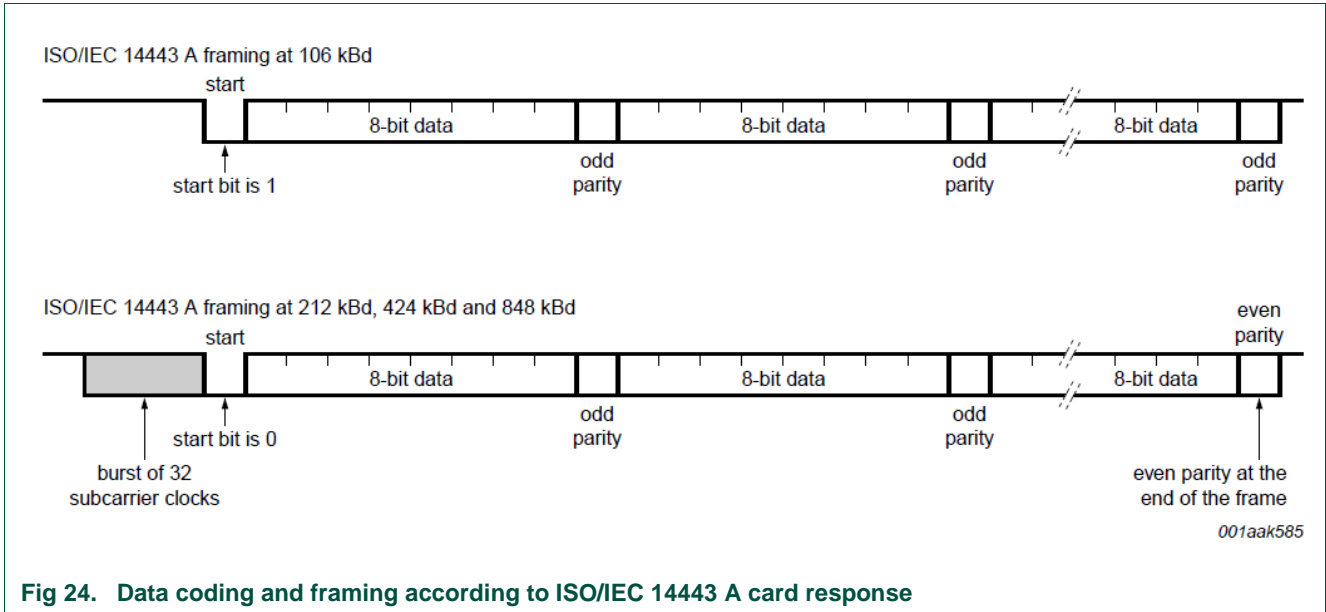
ISO/IEC 14443 A framing at 106 kBd

start

8-bit data

8-bit data

8-bit data

start bit is 1

odd parity

odd parity

odd parity

ISO/IEC 14443 A framing at 212 kBd, 424 kBd and 848 kBd

even parity

start

8-bit data

8-bit data

8-bit data

start bit is 0

odd parity

odd parity

burst of 32 subcarrier clocks

even parity at the end of the frame

001aak585

Fig 24. Data coding and framing according to ISO/IEC 14443 A card response